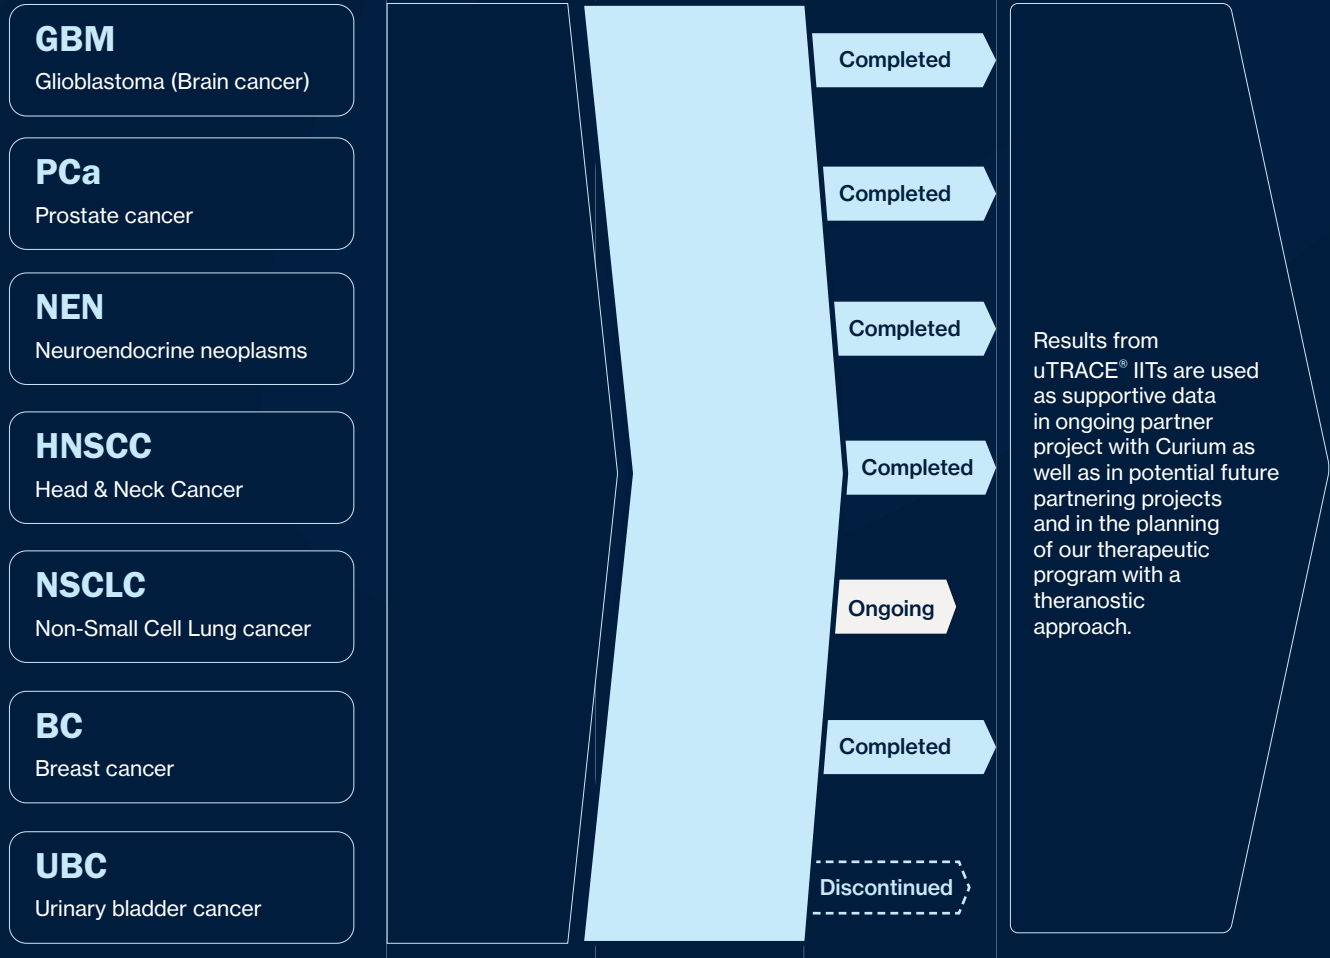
GBM
Glioblastoma (Brain cancer)

PCa
Prostate cancer

NEN
Neuroendocrine neoplasms

HNSCC
Head & Neck Cancer

NSCLC
Non-Small Cell Lung cancer

BC
Breast cancer

UBC
Urinary bladder cancer

Completed

Completed

Completed

Completed

Ongoing

Completed

Discontinued

Results from uTRACE® IITs are used as supportive data in ongoing partner project with Curium as well as in potential future partnering projects and in the planning of our therapeutic program with a theranostic approach.